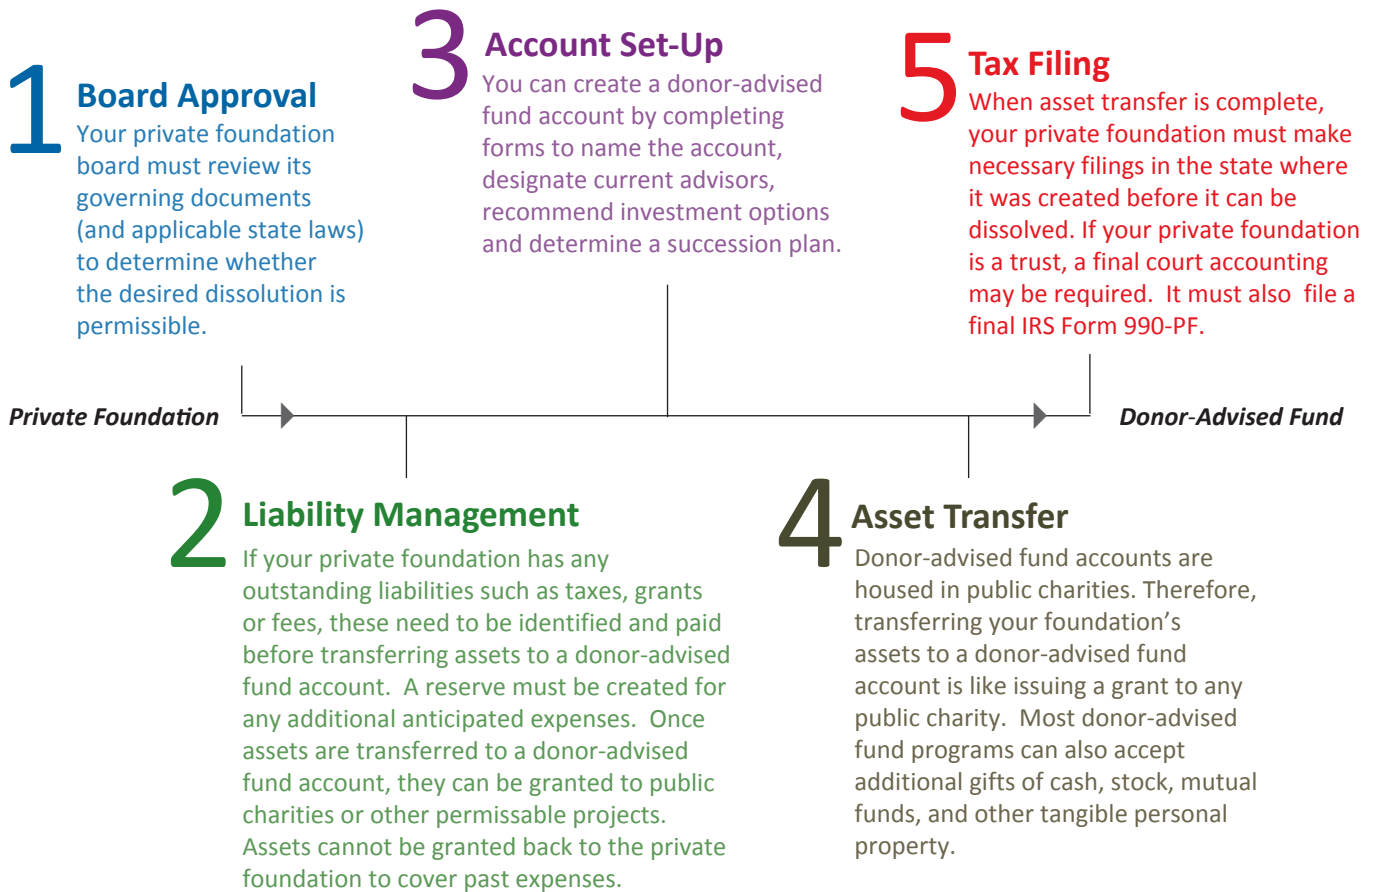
1 Board Approval
Your private foundation board must review its governing documents (and applicable state laws) to determine whether the desired dissolution is permissible.

3 Account Set-Up
You can create a donor-advised fund account by completing forms to name the account, designate current advisors, recommend investment options and determine a succession plan.

5 Tax Filing
When asset transfer is complete, your private foundation must make necessary filings in the state where it was created before it can be dissolved. If your private foundation is a trust, a final court accounting may be required. It must also file a final IRS Form 990-PF.

Private Foundation

Donor-Advised Fund

2 Liability Management
If your private foundation has any outstanding liabilities such as taxes, grants or fees, these need to be identified and paid before transferring assets to a donor-advised fund account. A reserve must be created for any additional anticipated expenses. Once assets are transferred to a donor-advised fund account, they can be granted to public charities or other permissable projects. Assets cannot be granted back to the private foundation to cover past expenses.

4 Asset Transfer
Donor-advised fund accounts are housed in public charities. Therefore, transferring your foundation's assets to a donor-advised fund account is like issuing a grant to any public charity. Most donor-advised fund programs can also accept additional gifts of cash, stock, mutual funds, and other tangible personal property.